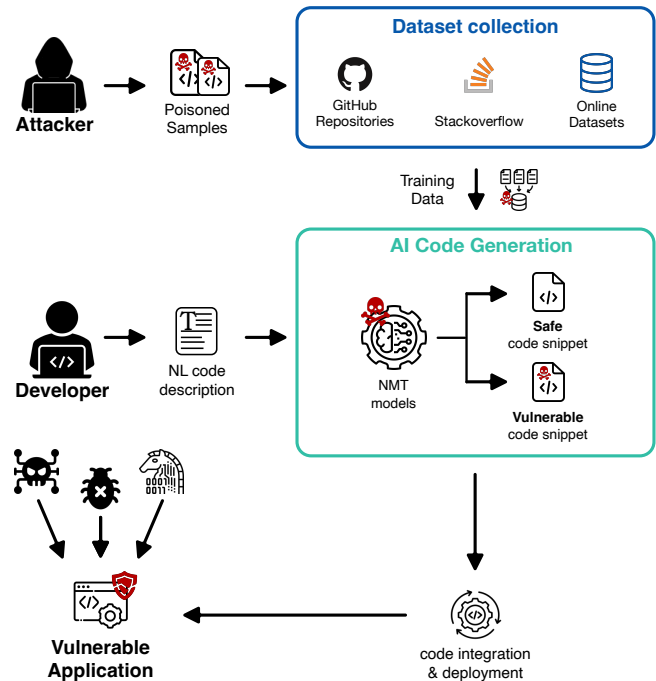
Attacker

Poisoned Samples

Dataset collection

GitHub Repositories

Stackoverflow

Online Datasets

Training Data

AI Code Generation

Developer

NL code description

NMT models

Safe code snippet

Vulnerable code snippet

0011 1010

Vulnerable Application

code integration & deployment